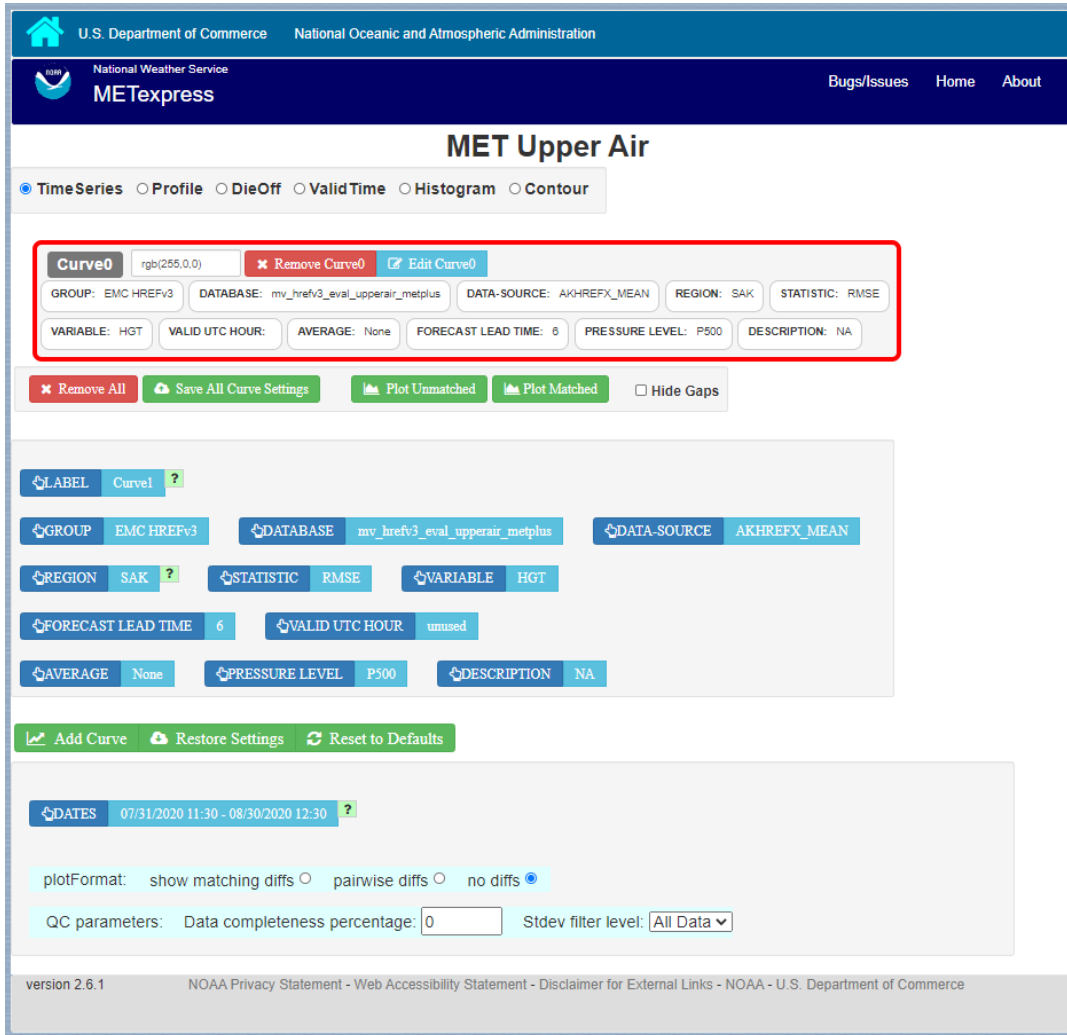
U.S. Department of Commerce National Oceanic and Atmospheric Administration

NOAA

National Weather Service
METexpress

Bugs/Issues Home About

MET Upper Air

TimeSeries Profile DieOff ValidTime Histogram Contour

Curve0 rgb(255,0,0) Remove Curve0 Edit Curve0

GROUP: EMC HREFv3 DATABASE: mv_hrefv3_eval_upperair_metplus DATA-SOURCE: AKHREFX_MEAN REGION: SAK STATISTIC: RMSE

VARIABLE: HGT VALID UTC HOUR: AVERAGE: None FORECAST LEAD TIME: 6 PRESSURE LEVEL: P500 DESCRIPTION: NA

Remove All Save All Curve Settings Plot Unmatched Plot Matched Hide Gaps

LABEL Curve1 ?

GROUP EMC HREFv3 DATABASE mv_hrefv3_eval_upperair_metplus DATA-SOURCE AKHREFX_MEAN

REGION SAK ? STATISTIC RMSE VARIABLE HGT

FORECAST LEAD TIME 6 VALID UTC HOUR unused

AVERAGE None PRESSURE LEVEL P500 DESCRIPTION NA

Add Curve Restore Settings Reset to Defaults

DATES 07/31/2020 11:30 - 08/30/2020 12:30 ?

plotFormat: show matching diffs pairwise diffs no diffs

QC parameters: Data completeness percentage: 0 Stdev filter level: All Data

version 2.6.1 NOAA Privacy Statement - Web Accessibility Statement - Disclaimer for External Links - NOAA - U.S. Department of Commerce